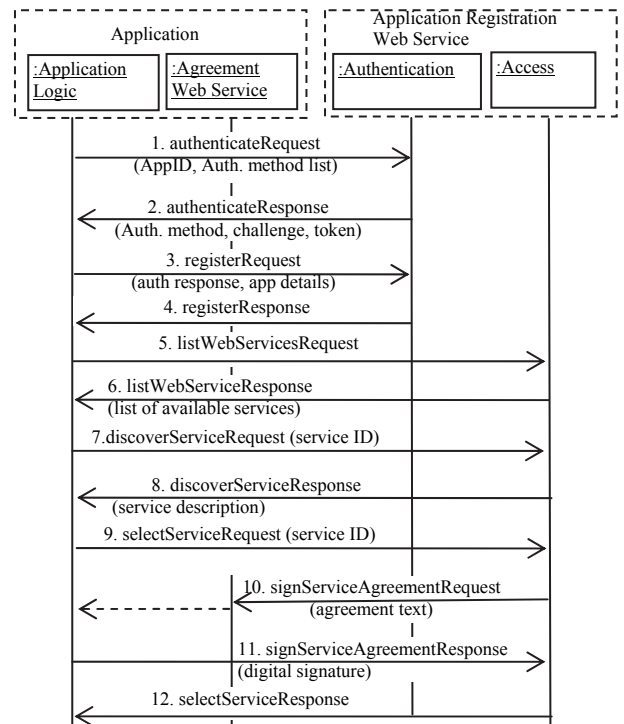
Application

:Application Logic

:Agreement Web Service

Application Registration Web Service

:Authentication

:Access

1. authenticateRequest (AppID, Auth. method list)

2. authenticateResponse (Auth. method, challenge, token)

3. registerRequest (auth response, app details)

4. registerResponse

5. listWebServicesRequest

6. listWebServiceResponse (list of available services)

7.discoverServiceRequest (service ID)

8. discoverServiceResponse (service description)

9. selectServiceRequest (service ID)

10. signServiceAgreementRequest (agreement text)

11. signServiceAgreementResponse (digital signature)

12. selectServiceResponse